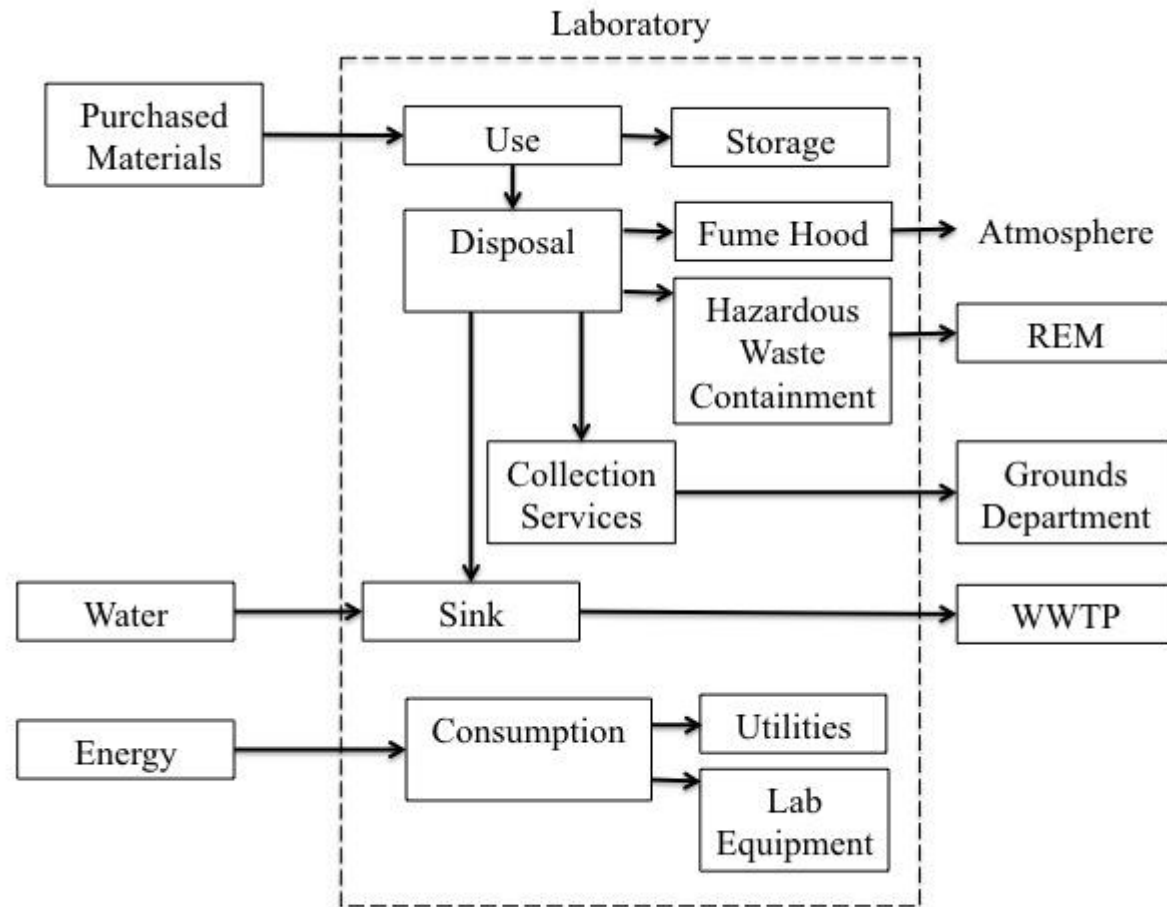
Laboratory

Purchased Materials

Use

Storage

Disposal

Fume Hood

Atmosphere

Hazardous Waste Containment

REM

Collection Services

Grounds Department

Water

Sink

WWTP

Energy

Consumption

Utilities

Lab Equipment